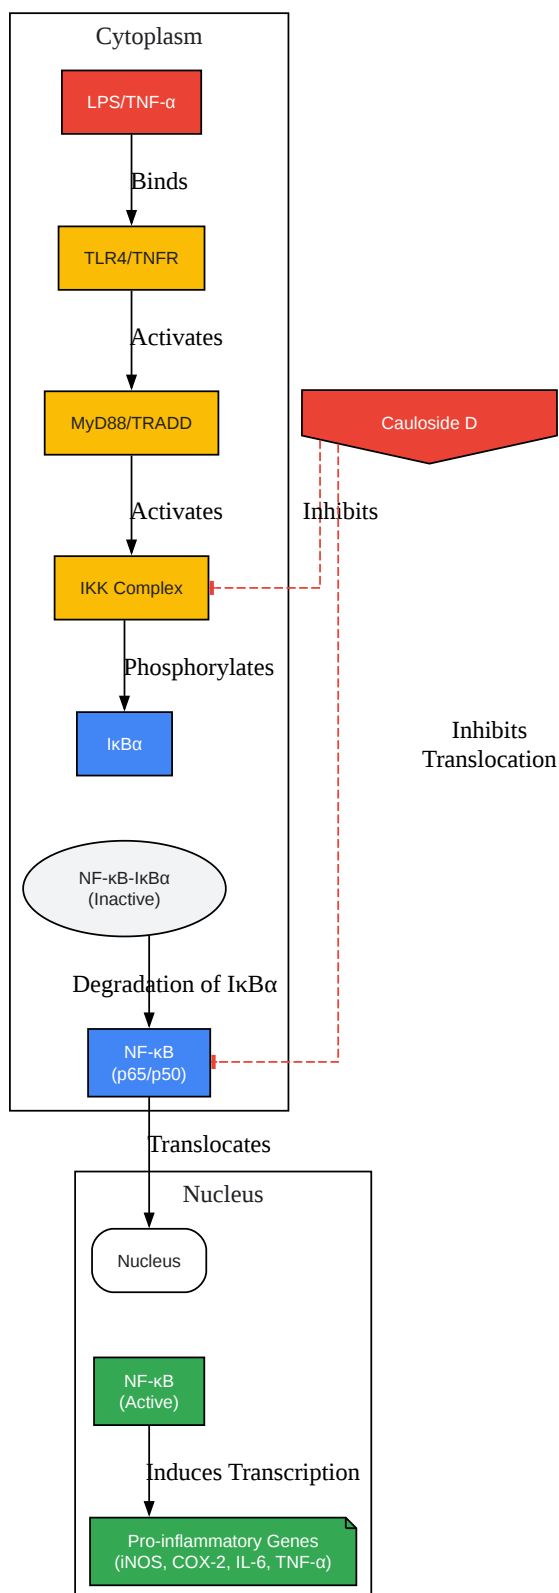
Cytoplasm

LPS/TNF-α

Binds

TLR4/TNFR

Activates

MyD88/TRADD

Cauloside D

Activates

Inhibits

IKK Complex

Phosphorylates

IκBα

Inhibits Translocation

NF-κB-IκBα (Inactive)

Degradation of IκBα

NF-κB (p65/p50)

Translocates

Nucleus

Nucleus

NF-κB (Active)

Induces Transcription

Pro-inflammatory Genes (iNOS, COX-2, IL-6, TNF-α)